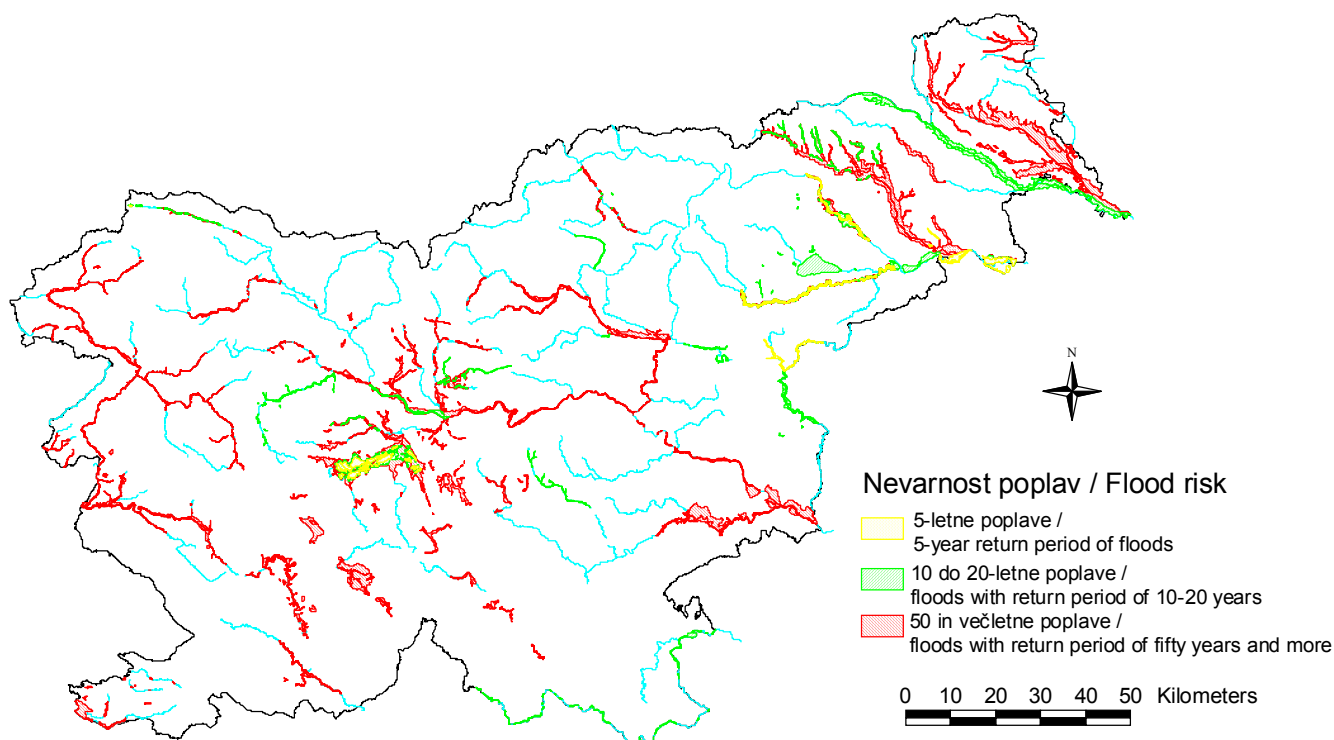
N

Nevarnost poplav / Flood risk

5-letne poplave /
5-year return period of floods

10 do 20-letne poplave /
floods with return period of 10-20 years

50 in večletne poplave /
floods with return period of fifty years and more

0 10 20 30 40 50 Kilometers